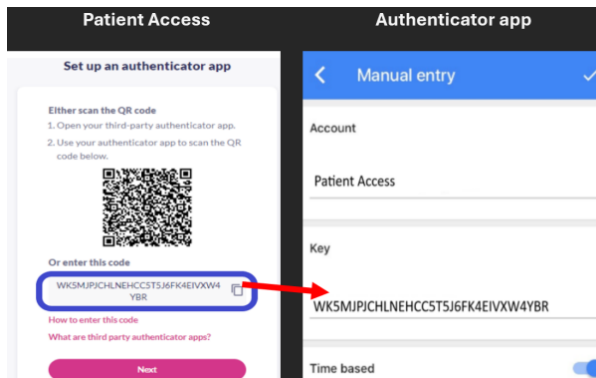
Patient Access

Set up an authenticator app

Either scan the QR code

1. Open your third-party authenticator app.

2. Use your authenticator app to scan the QR code below.

Or enter this code

WK5MJPJCHLNEHCC5T5J6FK4EIVXW4YBR

How to enter this code

What are third party authenticator apps?

Next

Authenticator app

Manual entry

Account

Patient Access

Key

WK5MJPJCHLNEHCC5T5J6FK4EIVXW4YBR

Time based